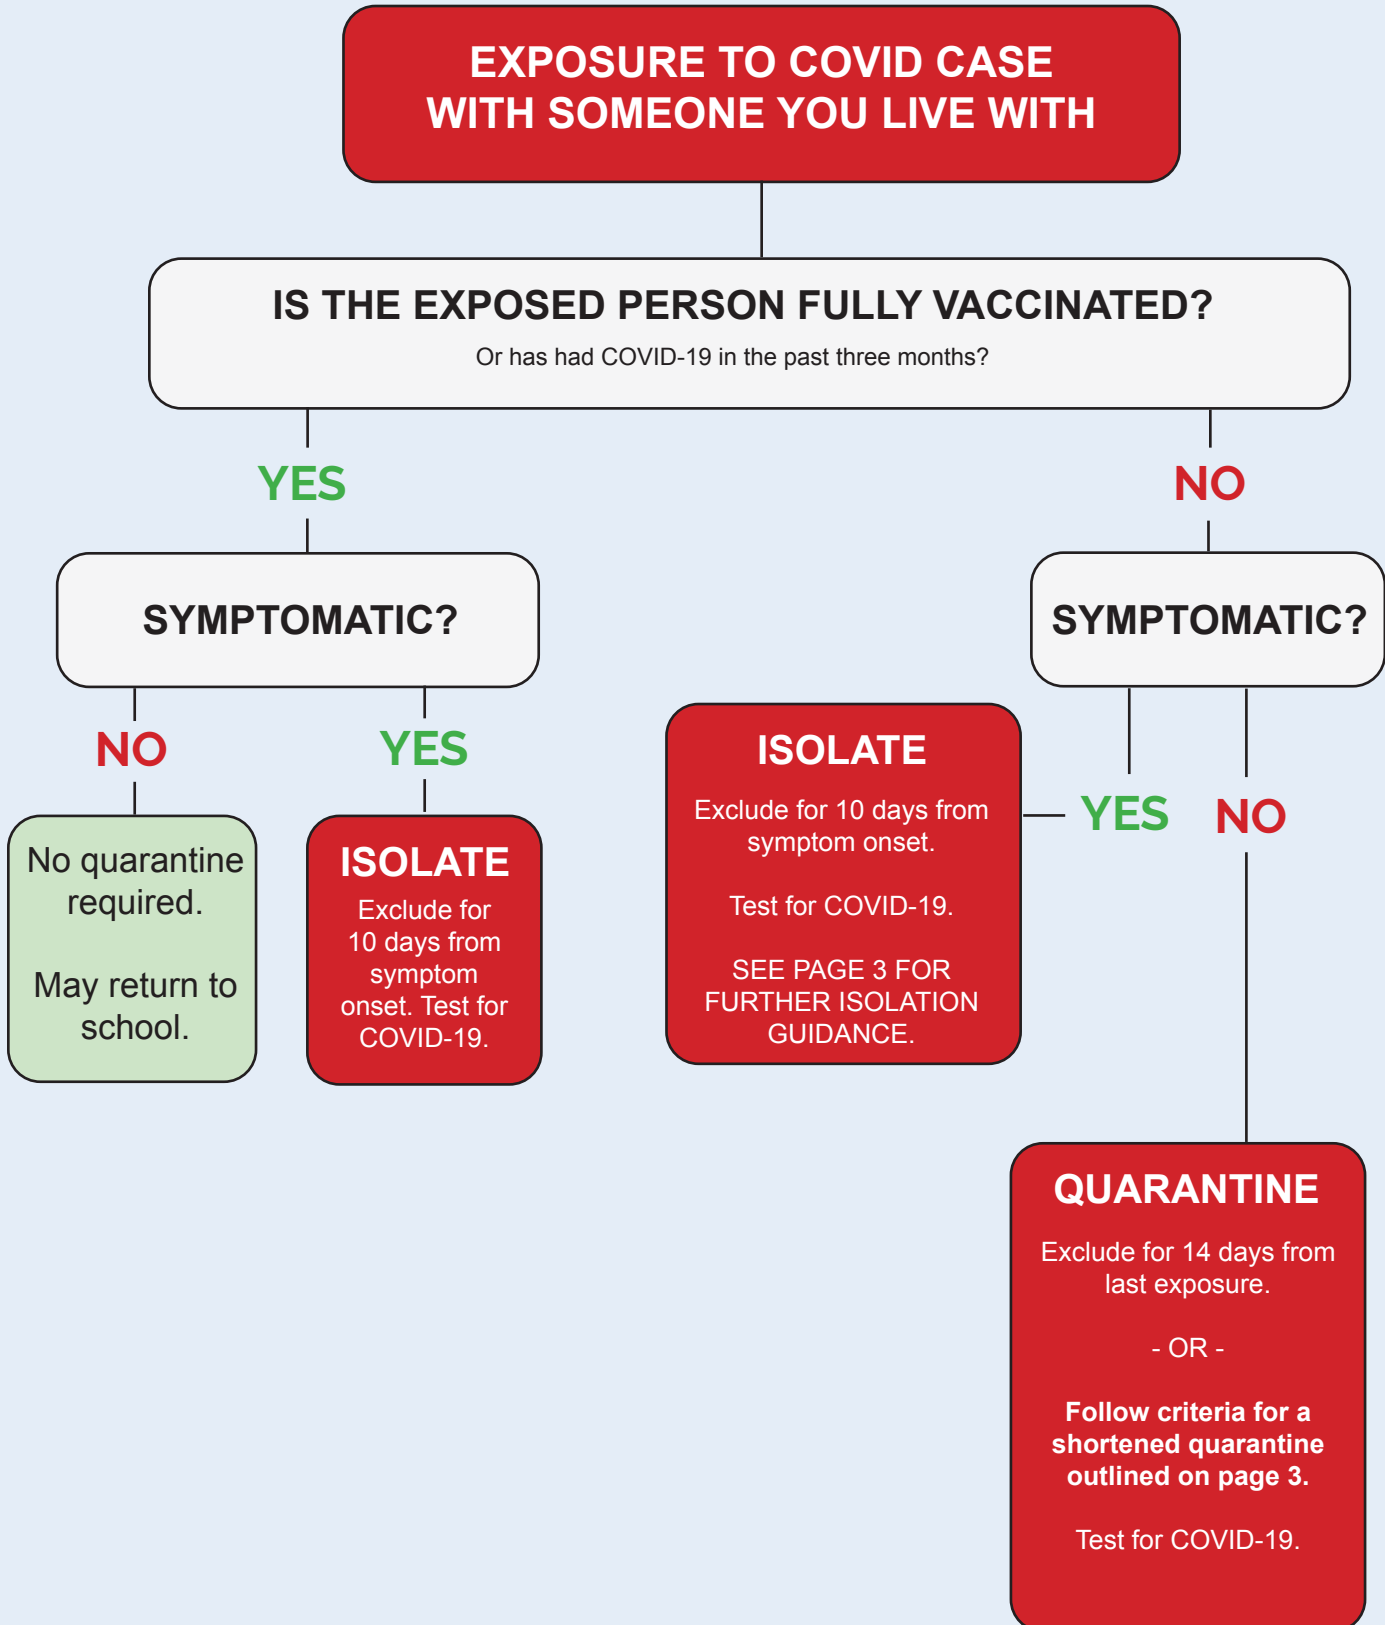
EXPOSURE TO COVID CASE WITH SOMEONE YOU LIVE WITH

IS THE EXPOSED PERSON FULLY VACCINATED?

Or has had COVID-19 in the past three months?

YES

NO

SYMPTOMATIC?

SYMPTOMATIC?

NO

YES

No quarantine required.

May return to school.

ISOLATE

Exclude for 10 days from symptom onset. Test for COVID-19.

ISOLATE

Exclude for 10 days from symptom onset.

Test for COVID-19.

SEE PAGE 3 FOR FURTHER ISOLATION GUIDANCE.

YES

NO

QUARANTINE

Exclude for 14 days from last exposure.

- OR -

**Follow criteria for a shortened quarantine outlined on page 3.**

Test for COVID-19.